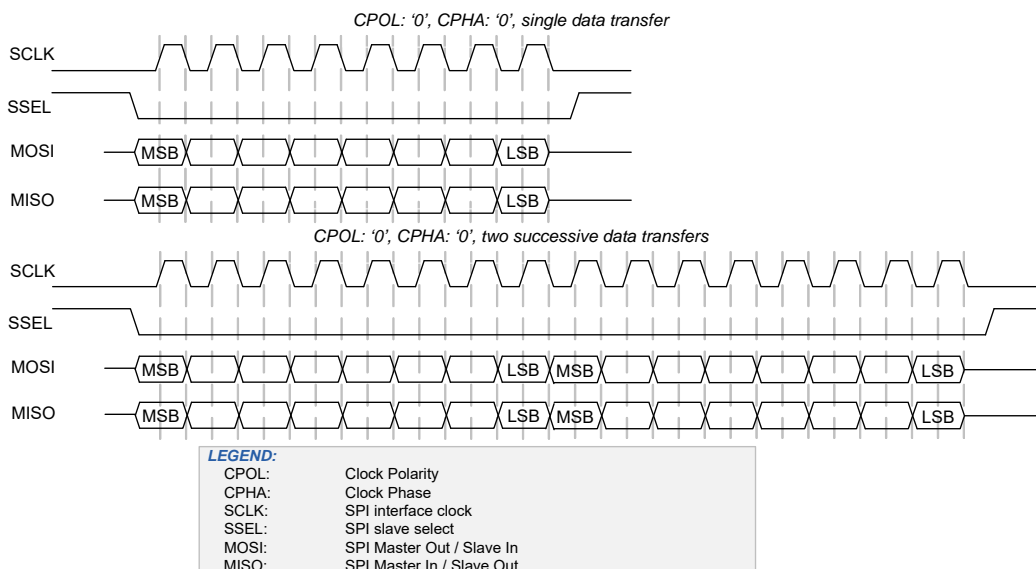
CPOL: ‘0’, CPHA: ‘0’, single data transfer

SCLK

SSEL

MOSI MSB LSB

MISO MSB LSB

CPOL: ‘0’, CPHA: ‘0’, two successive data transfers

SCLK

SSEL

MOSI MSB LSB MSB LSB

MISO MSB LSB MSB LSB

LEGEND:

| | |
|---|---|
| CPOL: | Clock Polarity |
| CPHA: | Clock Phase |
| SCLK: | SPI interface clock |
| SSEL: | SPI slave select |
| MOSI: | SPI Master Out / Slave In |
| MISO: | SPI Master In / Slave Out |